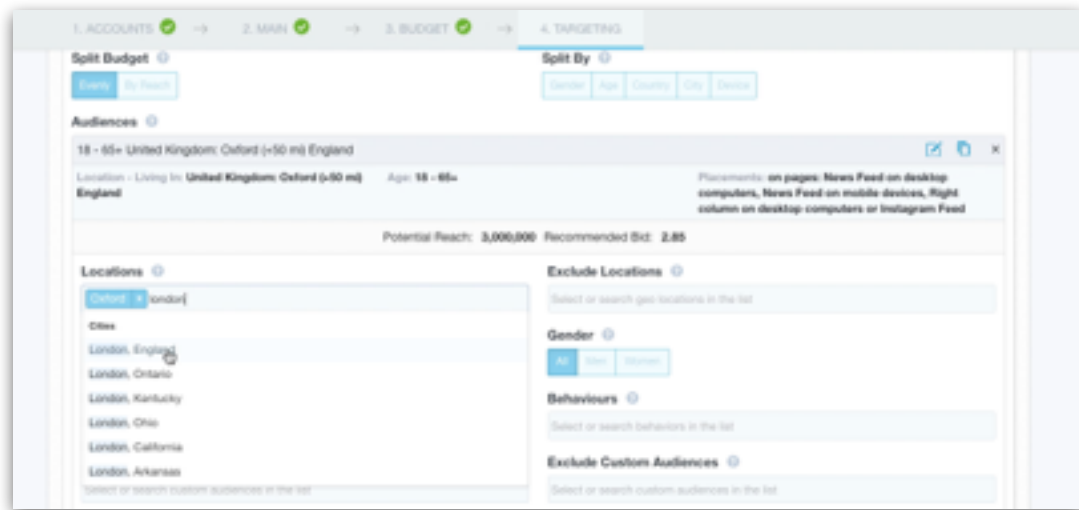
1. ACCOUNTS → 2. MAIN → 3. BUDGET → 4. TARGETING

Split Budget

Evenly By Reach

Split By

Gender Age Country City Device

Audiences

18 - 65+ United Kingdom: Oxford (+50 mi) England

Location - Living In: United Kingdom: Oxford (+50 mi) England

Age: 18 - 65+

Placements: on pages: News Feed on desktop computers, News Feed on mobile devices, Right column on desktop computers or Instagram Feed

Potential Reach: 3,000,000 Recommended Bid: 2.85

Locations

Oxford × london

Cities

London, England

London, Ontario

London, Kentucky

London, Ohio

London, California

London, Arkansas

Select or search custom audiences in the list

Exclude Locations

Select or search geo locations in the list

Gender

All Men Women

Behaviours

Select or search behaviors in the list

Exclude Custom Audiences

Select or search custom audiences in the list